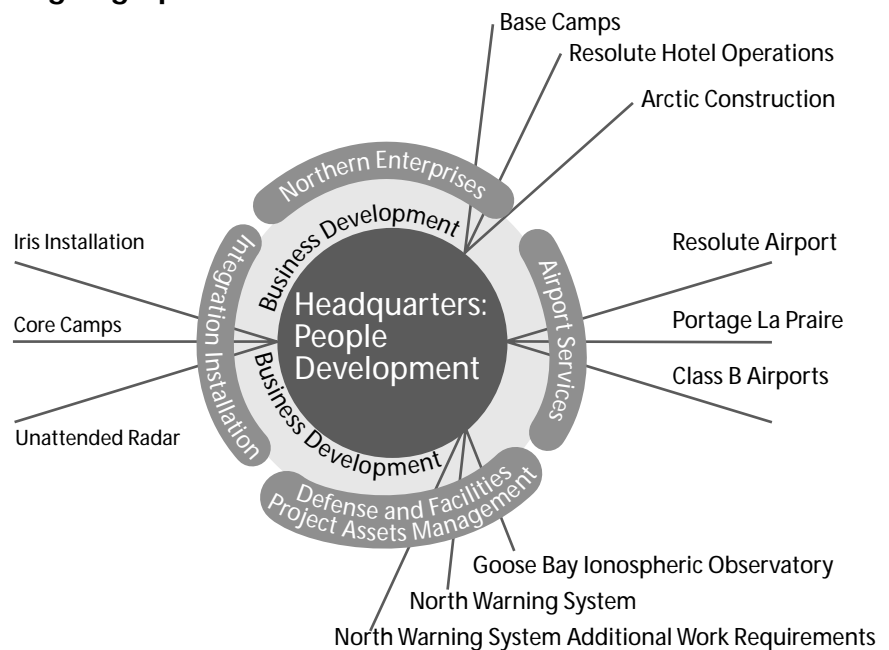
Base Camps

Resolute Hotel Operations

Arctic Construction

Northern Enterprises

Business Development

Iris Installation

Core Camps

Unattended Radar

Integration Installation

Headquarters: People Development

Business Development

Airport Services

Resolute Airport

Portage La Praire

Class B Airports

Defense and Facilities Project Assets Management

Goose Bay Ionospheric Observatory

North Warning System

North Warning System Additional Work Requirements